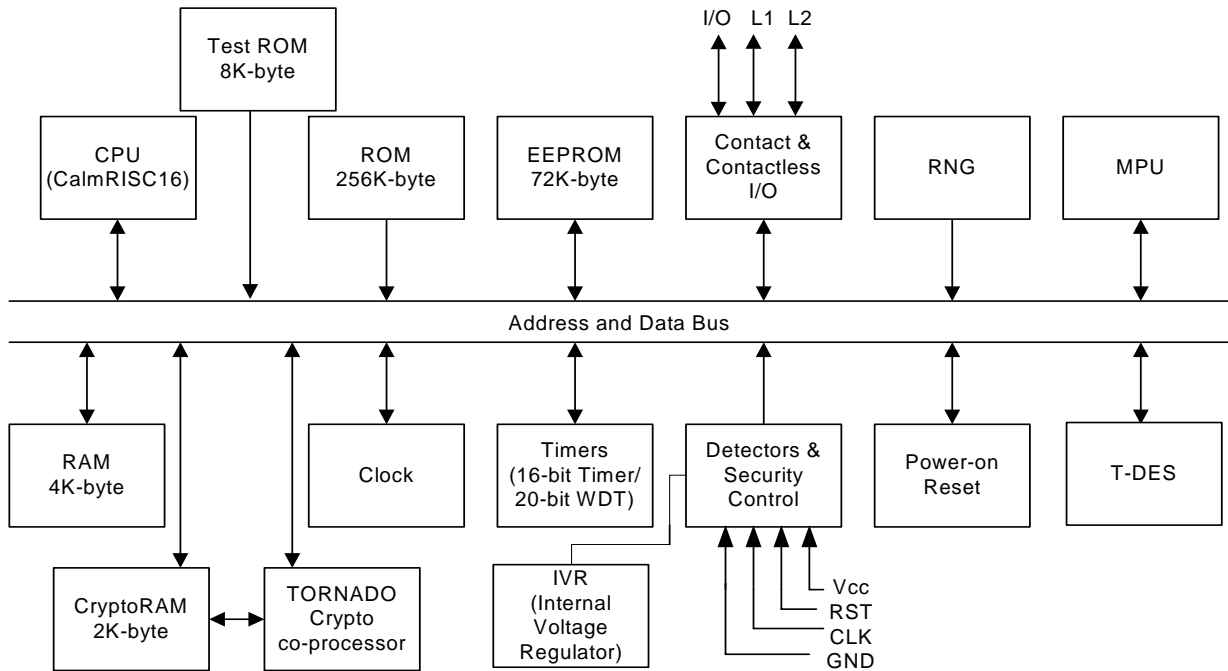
I/O L1 L2

Test ROM
8K-byte

CPU
(CalmRISC16)

ROM
256K-byte

EEPROM
72K-byte

Contact &
Contactless
I/O

RNG

MPU

Address and Data Bus

RAM
4K-byte

Clock

Timers
(16-bit Timer/
20-bit WDT)

Detectors &
Security
Control

Power-on
Reset

T-DES

CryptoRAM
2K-byte

TORNADO
Crypto
co-processor

IVR
(Internal
Voltage
Regulator)

Vcc
RST
CLK
GND